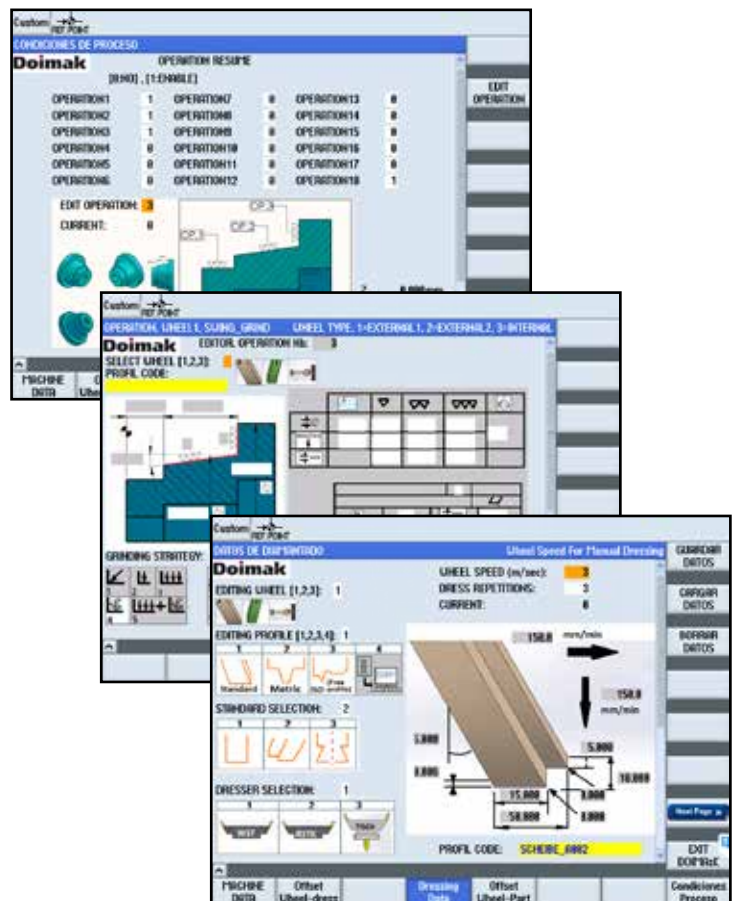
Custom REF POINT
CONDICIONES DE PROCESO
Doimak
OPERATION RESUME
[0:NO] , [1:ENABLE]

| OPERATION1 | 1 | OPERATION7 | 0 | OPERATION13 | 0 |
|---|---|---|---|---|---|
| OPERATION2 | 1 | OPERATION8 | 0 | OPERATION14 | 0 |
| OPERATION3 | 1 | OPERATION9 | 0 | OPERATION15 | 0 |
| OPERATION4 | 0 | OPERATION10 | 0 | OPERATION16 | 0 |
| OPERATION5 | 0 | OPERATION11 | 0 | OPERATION17 | 0 |
| OPERATION6 | 0 | OPERATION12 | 0 | OPERATION18 | 1 |

EDIT OPERATION: 3
CURRENT: 0
CP.3
CP.2
CP.1
EDIT OPERATION
MACHINE DATA
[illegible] Wheel-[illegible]

Custom REF POINT
OPERATION, WHEEL1, SWING_GRIND WHEEL TYPE, 1=EXTERNAL1, 2=EXTERNAL2, 3=INTERNAL
Doimak
EDITOR, OPERATION Nb: 3
SELECT WHEEL [1,2,3]:
PROFIL CODE:
GRINDING STRATEGY:

Custom REF POINT
DATOS DE DIAMANTADO
Wheel Speed For Manual Dressing
Doimak
EDITING WHEEL [1,2,3]: 1
WHEEL SPEED (m/sec): 3
DRESS REPETITIONS: 3
CURRENT: 0
EDITING PROFILE [1,2,3,4]: 1
1 2 3 4
Standard Metric Free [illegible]
STANDARD SELECTION: 2
1 2 3
DRESSER SELECTION: 1
1 2 3
150.0 mm/min
150.0 mm/min
5.000
5.000
0.000
10.000
15.000
0.000
50.000
0.000
PROFIL CODE: SCHEIBE_0002
GUARDAR DATOS
CARGAR DATOS
BORRAR DATOS
Next Page
EXIT DOIMAK
MACHINE DATA
Offset Wheel-dress
Dressing Data
Offset Wheel-Part
Condiciones Proceso